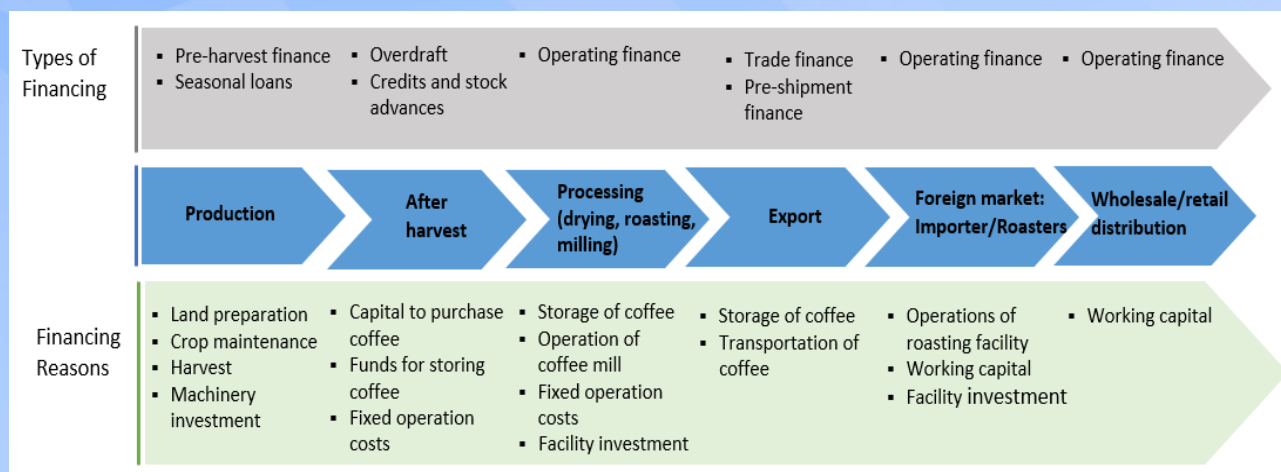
Types of Financing

- Pre-harvest finance
- Seasonal loans

- Overdraft
- Credits and stock advances

- Operating finance

- Trade finance
- Pre-shipment finance

- Operating finance

- Operating finance

Production

After harvest

Processing (drying, roasting, milling)

Export

Foreign market: Importer/Roasters

Wholesale/retail distribution

Financing Reasons

- Land preparation
- Crop maintenance
- Harvest
- Machinery investment

- Capital to purchase coffee
- Funds for storing coffee
- Fixed operation costs

- Storage of coffee
- Operation of coffee mill
- Fixed operation costs
- Facility investment

- Storage of coffee
- Transportation of coffee

- Operations of roasting facility
- Working capital
- Facility investment

- Working capital